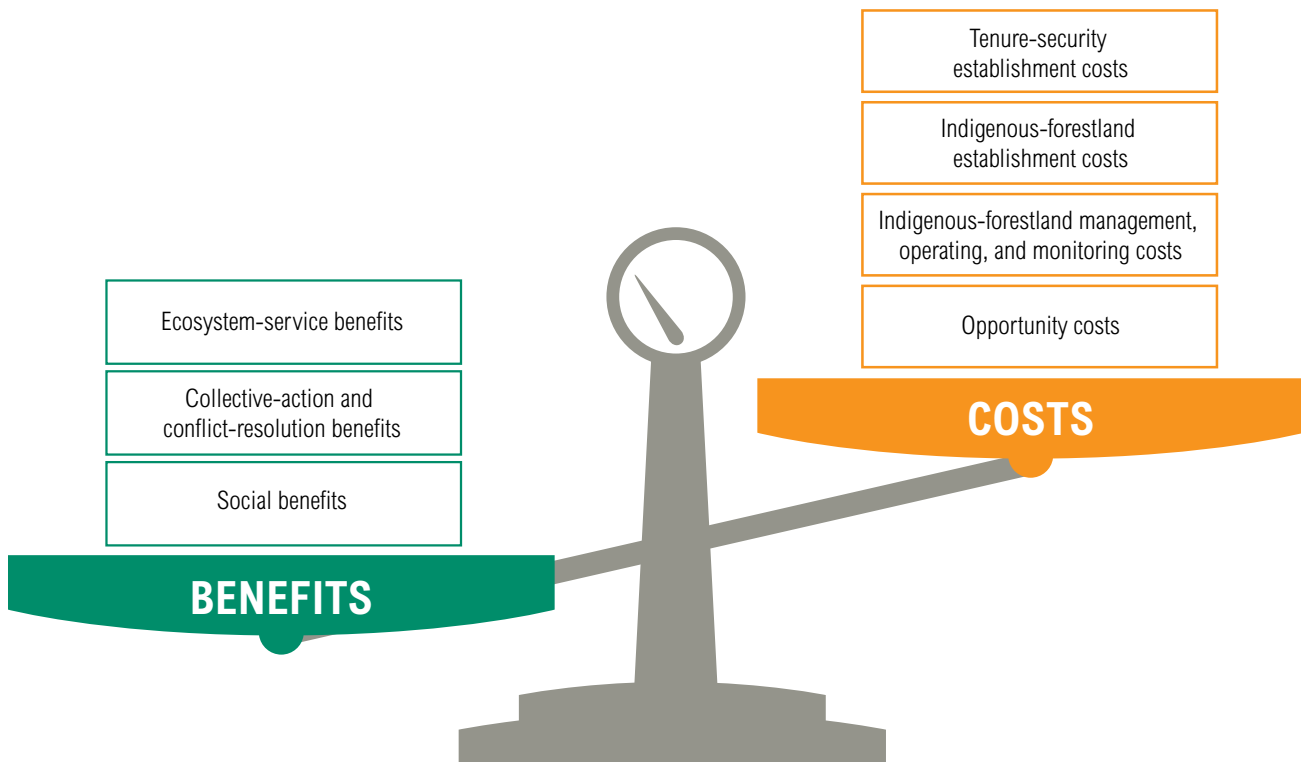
Ecosystem-service benefits

Collective-action and conflict-resolution benefits

Social benefits

BENEFITS

Tenure-security establishment costs

Indigenous-forestland establishment costs

Indigenous-forestland management, operating, and monitoring costs

Opportunity costs

COSTS